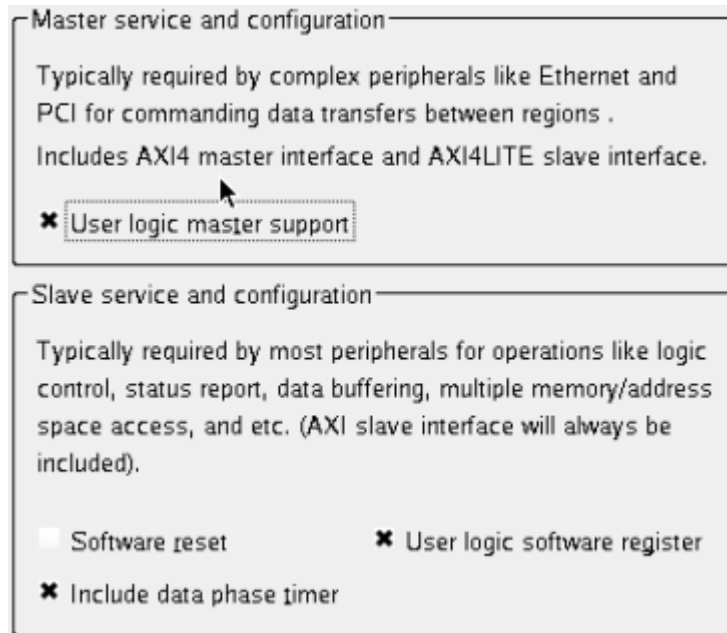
Master service and configuration

Typically required by complex peripherals like Ethernet and PCI for commanding data transfers between regions .

Includes AXI4 master interface and AXI4LITE slave interface.

✖ User logic master support

Slave service and configuration

Typically required by most peripherals for operations like logic control, status report, data buffering, multiple memory/address space access, and etc. (AXI slave interface will always be included).

Software reset

✖ User logic software register

✖ Include data phase timer